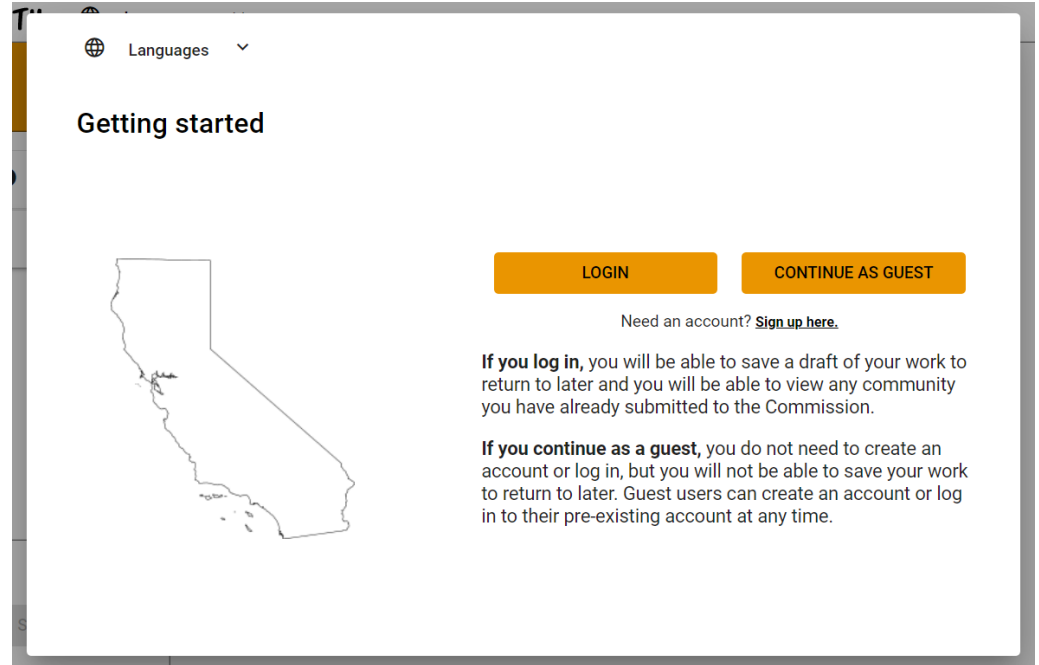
Languages

Getting started

LOGIN

CONTINUE AS GUEST

Need an account? Sign up here.

If you log in, you will be able to save a draft of your work to return to later and you will be able to view any community you have already submitted to the Commission.

If you continue as a guest, you do not need to create an account or log in, but you will not be able to save your work to return to later. Guest users can create an account or log in to their pre-existing account at any time.